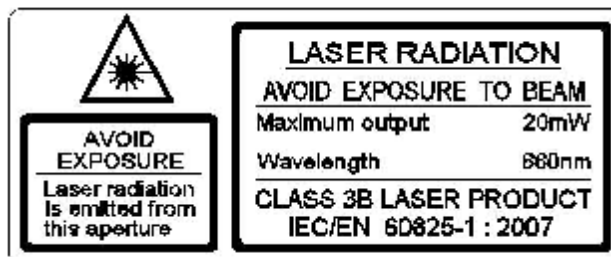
AVOID EXPOSURE

Laser radiation Is emitted from this aperture

LASER RADIATION

AVOID EXPOSURE TO BEAM

| Maximum output | 20mW |
|---|---|
| Wavelength | 660nm |

CLASS 3B LASER PRODUCT

IEC/EN 60825-1 : 2007